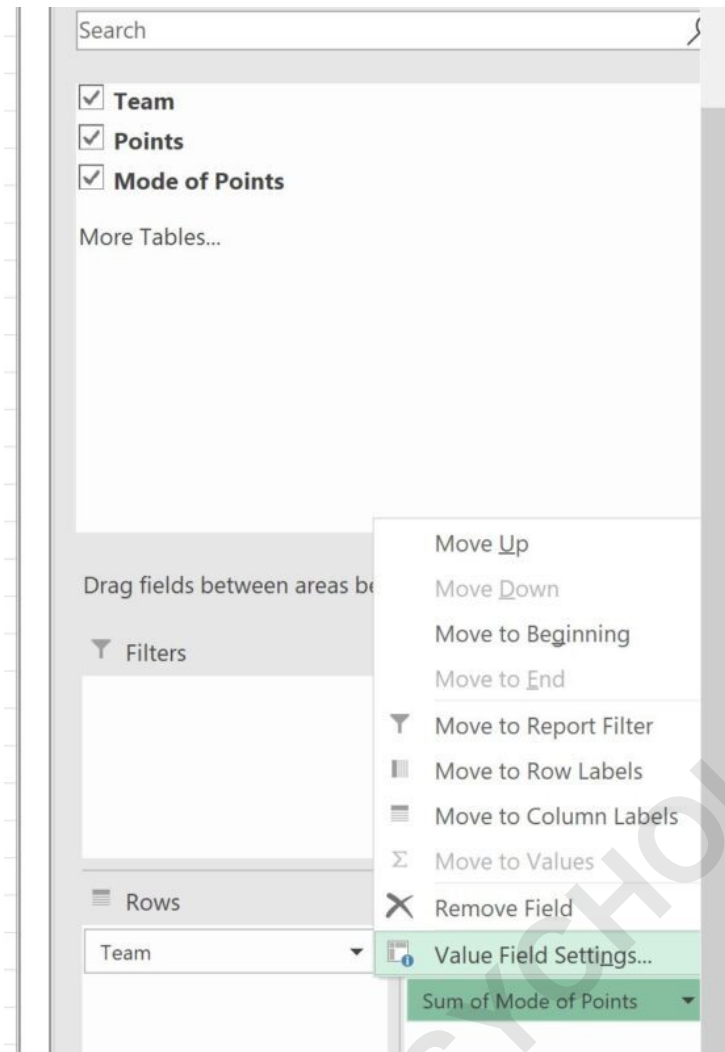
Search

Team

Points

Mode of Points

More Tables...

Drag fields between areas be

Filters

Rows

Team

Move Up

Move Down

Move to Beginning

Move to End

Move to Report Filter

Move to Row Labels

Move to Column Labels

Move to Values

Remove Field

Value Field Settings...

Sum of Mode of Points